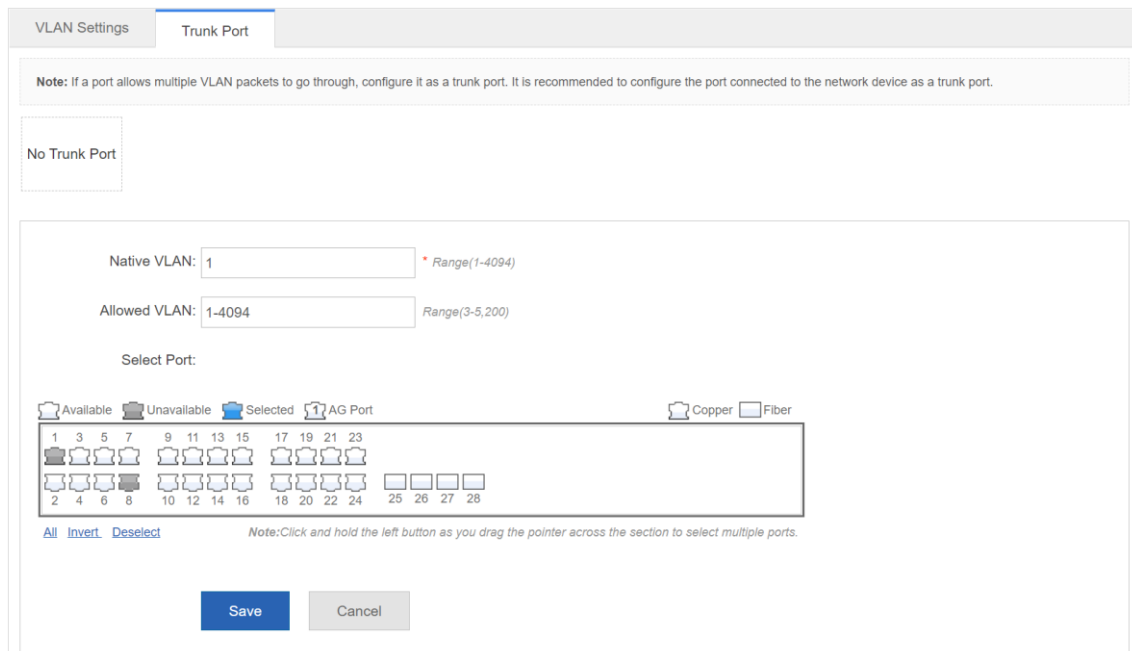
VLAN Settings
Trunk Port

Note: If a port allows multiple VLAN packets to go through, configure it as a trunk port. It is recommended to configure the port connected to the network device as a trunk port.

No Trunk Port

Native VLAN: 1 * Range(1-4094)

Allowed VLAN: 1-4094 Range(3-5,200)

Select Port:

Available Unavailable Selected 1 AG Port Copper Fiber

1 3 5 7 9 11 13 15 17 19 21 23

2 4 6 8 10 12 14 16 18 20 22 24 25 26 27 28

All Invert Deselect Note:Click and hold the left button as you drag the pointer across the section to select multiple ports.

Save Cancel